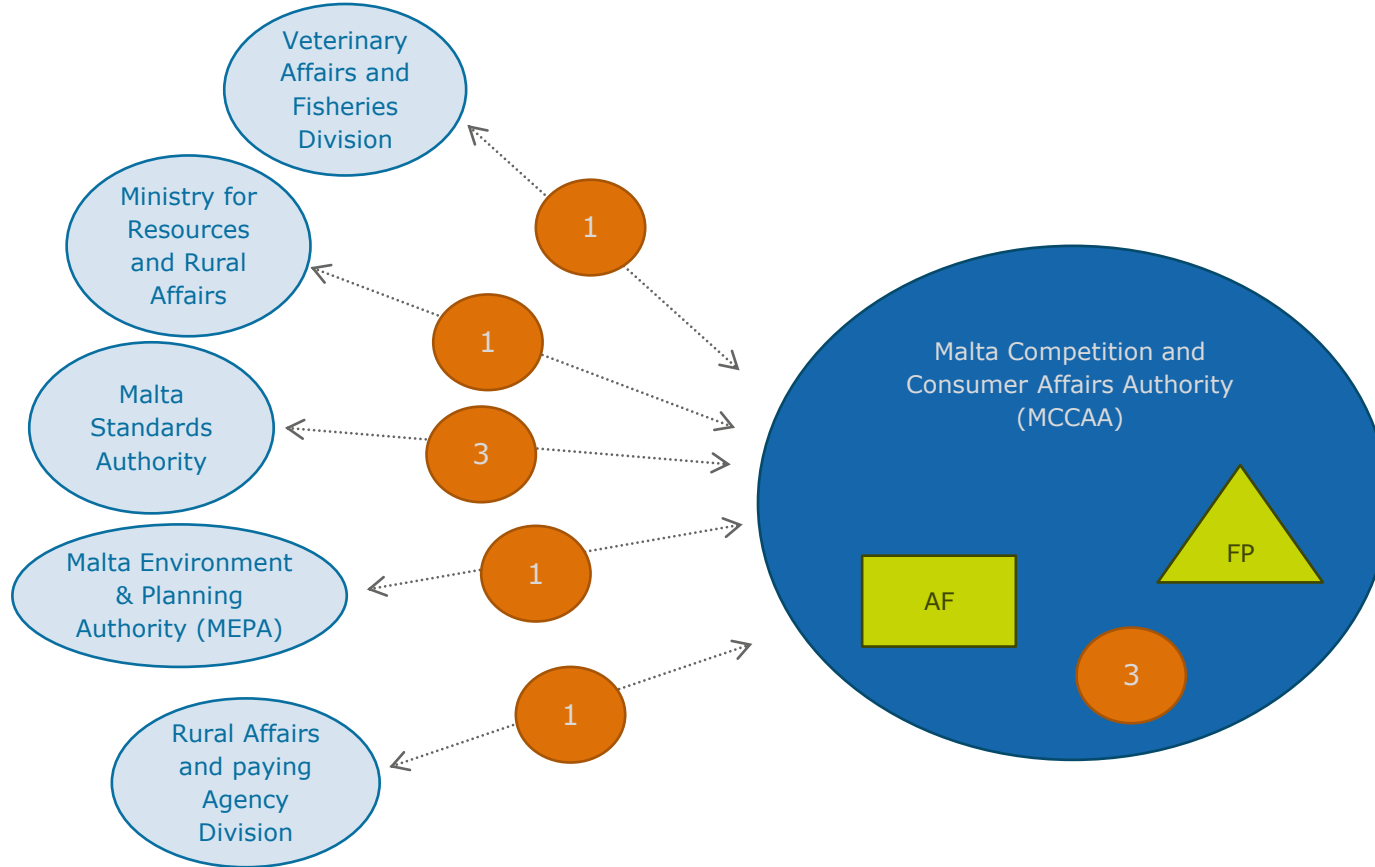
Veterinary Affairs and Fisheries Division

1

Ministry for Resources and Rural Affairs

1

Malta Standards Authority

3

Malta Environment & Planning Authority (MEPA)

1

Rural Affairs and paying Agency Division

1

Malta Competition and Consumer Affairs Authority (MCCAA)

FP

AF

3